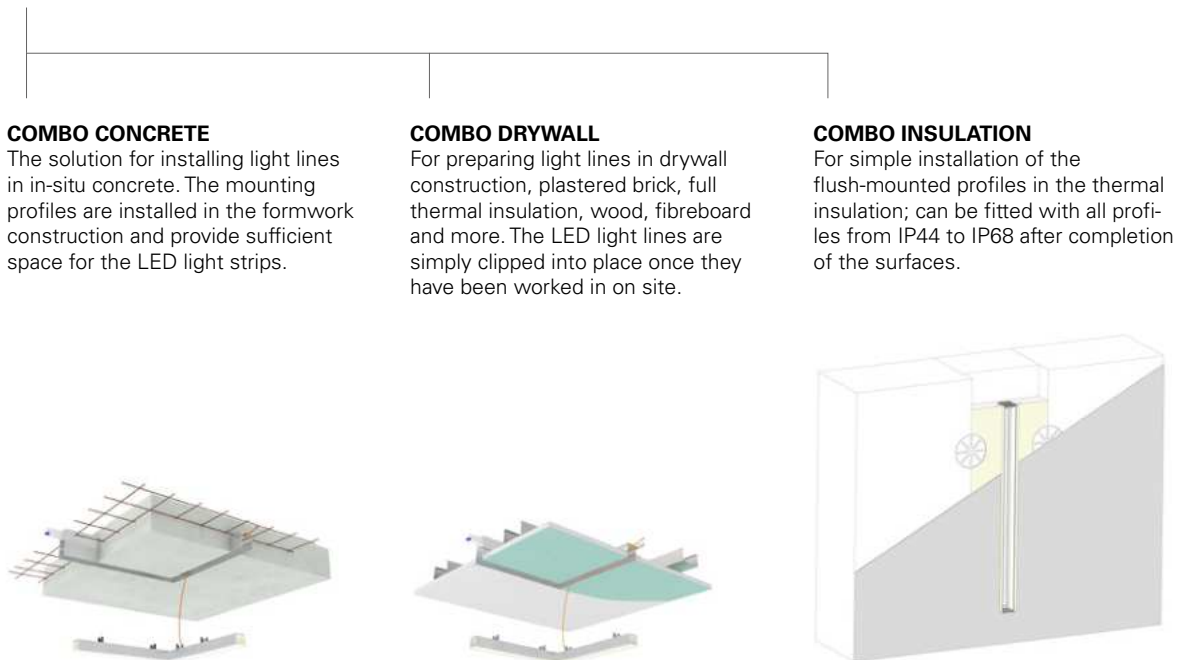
COMBO CONCRETE
The solution for installing light lines in in-situ concrete. The mounting profiles are installed in the formwork construction and provide sufficient space for the LED light strips.

COMBO DRYWALL
For preparing light lines in drywall construction, plastered brick, full thermal insulation, wood, fibreboard and more. The LED light lines are simply clipped into place once they have been worked in on site.

COMBO INSULATION
For simple installation of the flush-mounted profiles in the thermal insulation; can be fitted with all profiles from IP44 to IP68 after completion of the surfaces.